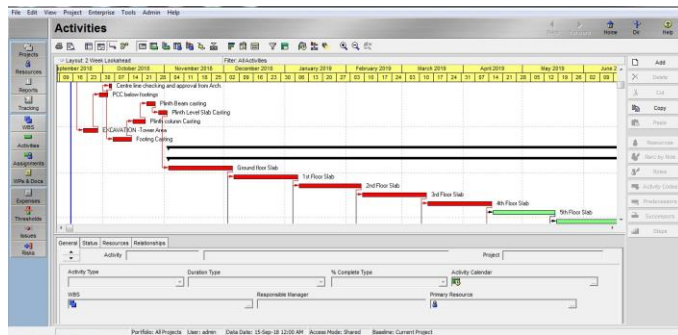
File Edit View Project Enterprise Tools Admin Help

Activities

Home Dir Help

Projects
Resources
Reports
Tracking
WBS
Activities
Assignments
WPs & Docs
Expenses
Thresholds
Issues
Risks

Layout: 2 Week Lookahead
Filter: All Activities

eptember 2018 | October 2018 | November 2018 | December 2018 | January 2019 | February 2019 | March 2019 | April 2019 | May 2019 | June 2

09 | 16 | 23 | 30 | 07 | 14 | 21 | 28 | 04 | 11 | 18 | 25 | 02 | 09 | 16 | 23 | 30 | 06 | 13 | 20 | 27 | 03 | 10 | 17 | 24 | 03 | 10 | 17 | 24 | 31 | 07 | 14 | 21 | 28 | 05 | 12 | 19 | 26 | 02 | 09

Centre line checking and approval from Arch.
PCC below footings
Plinth Beam casting
Plinth Level Slab Casting
Plinth column Casting
EXCAVATION -Tower Area
Footing Casting
Ground floor Slab
1st Floor Slab
2nd Floor Slab
3rd Floor Slab
4th Floor Slab
5th Floor Slab

Add
Delete
Cut
Copy
Paste
Resources
Steps
Activity Codes
Predecessors
Successors
Dissolve

General | Status | Resources | Relationships

Activity
Project
Activity Type
Duration Type
% Complete Type
Activity Calendar
WBS
Responsible Manager
Primary Resource

Portfolio: All Projects User: admin Data Date: 15-Sep-18 12:00 AM Access Mode: Shared Baseline: Current Project